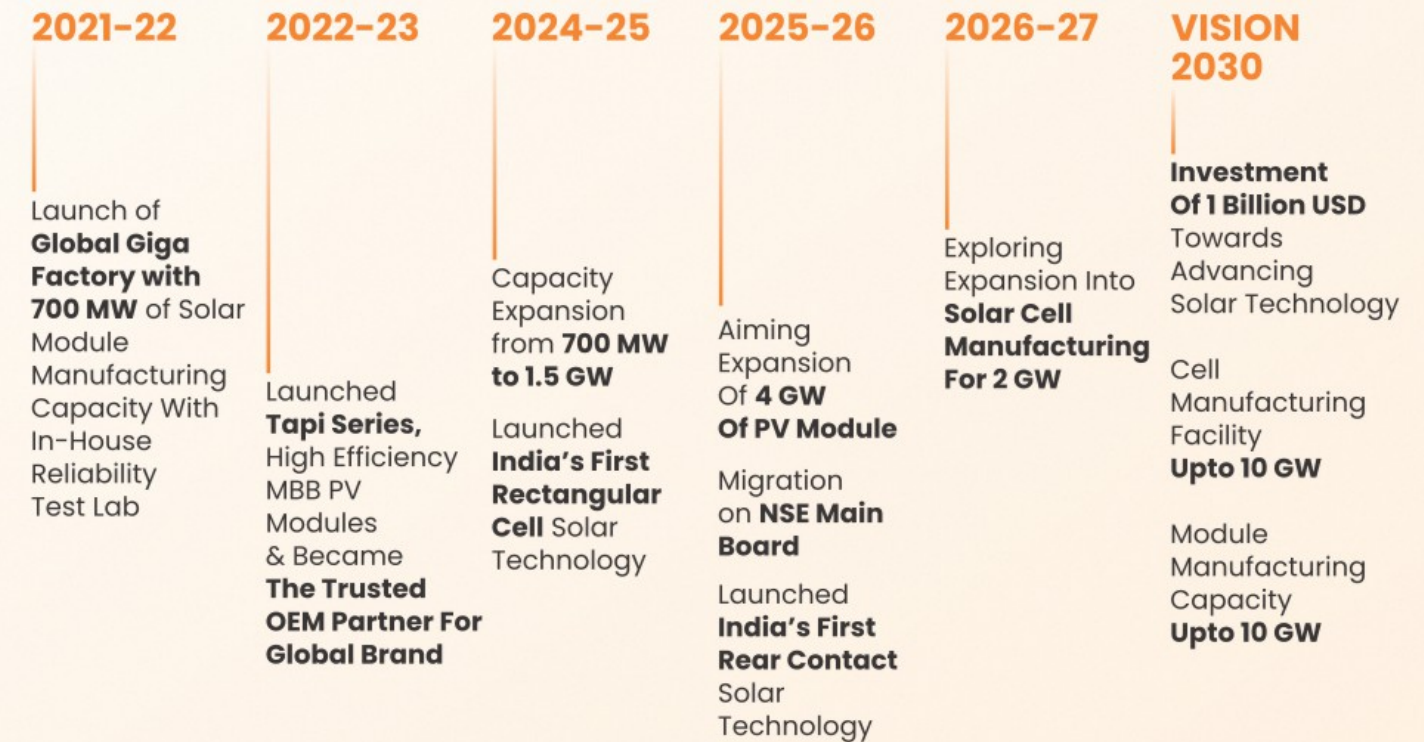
2021-22

Launch of Global Giga Factory with 700 MW of Solar Module Manufacturing Capacity With In-House Reliability Test Lab

2022-23

Launched Tapi Series, High Efficiency MBB PV Modules & Became The Trusted OEM Partner For Global Brand

2024-25

Capacity Expansion from 700 MW to 1.5 GW

Launched India's First Rectangular Cell Solar Technology

2025-26

Aiming Expansion Of 4 GW Of PV Module

Migration on NSE Main Board

Launched India's First Rear Contact Solar Technology

2026-27

Exploring Expansion Into Solar Cell Manufacturing For 2 GW

VISION 2030

Investment Of 1 Billion USD Towards Advancing Solar Technology

Cell Manufacturing Facility Upto 10 GW

Module Manufacturing Capacity Upto 10 GW